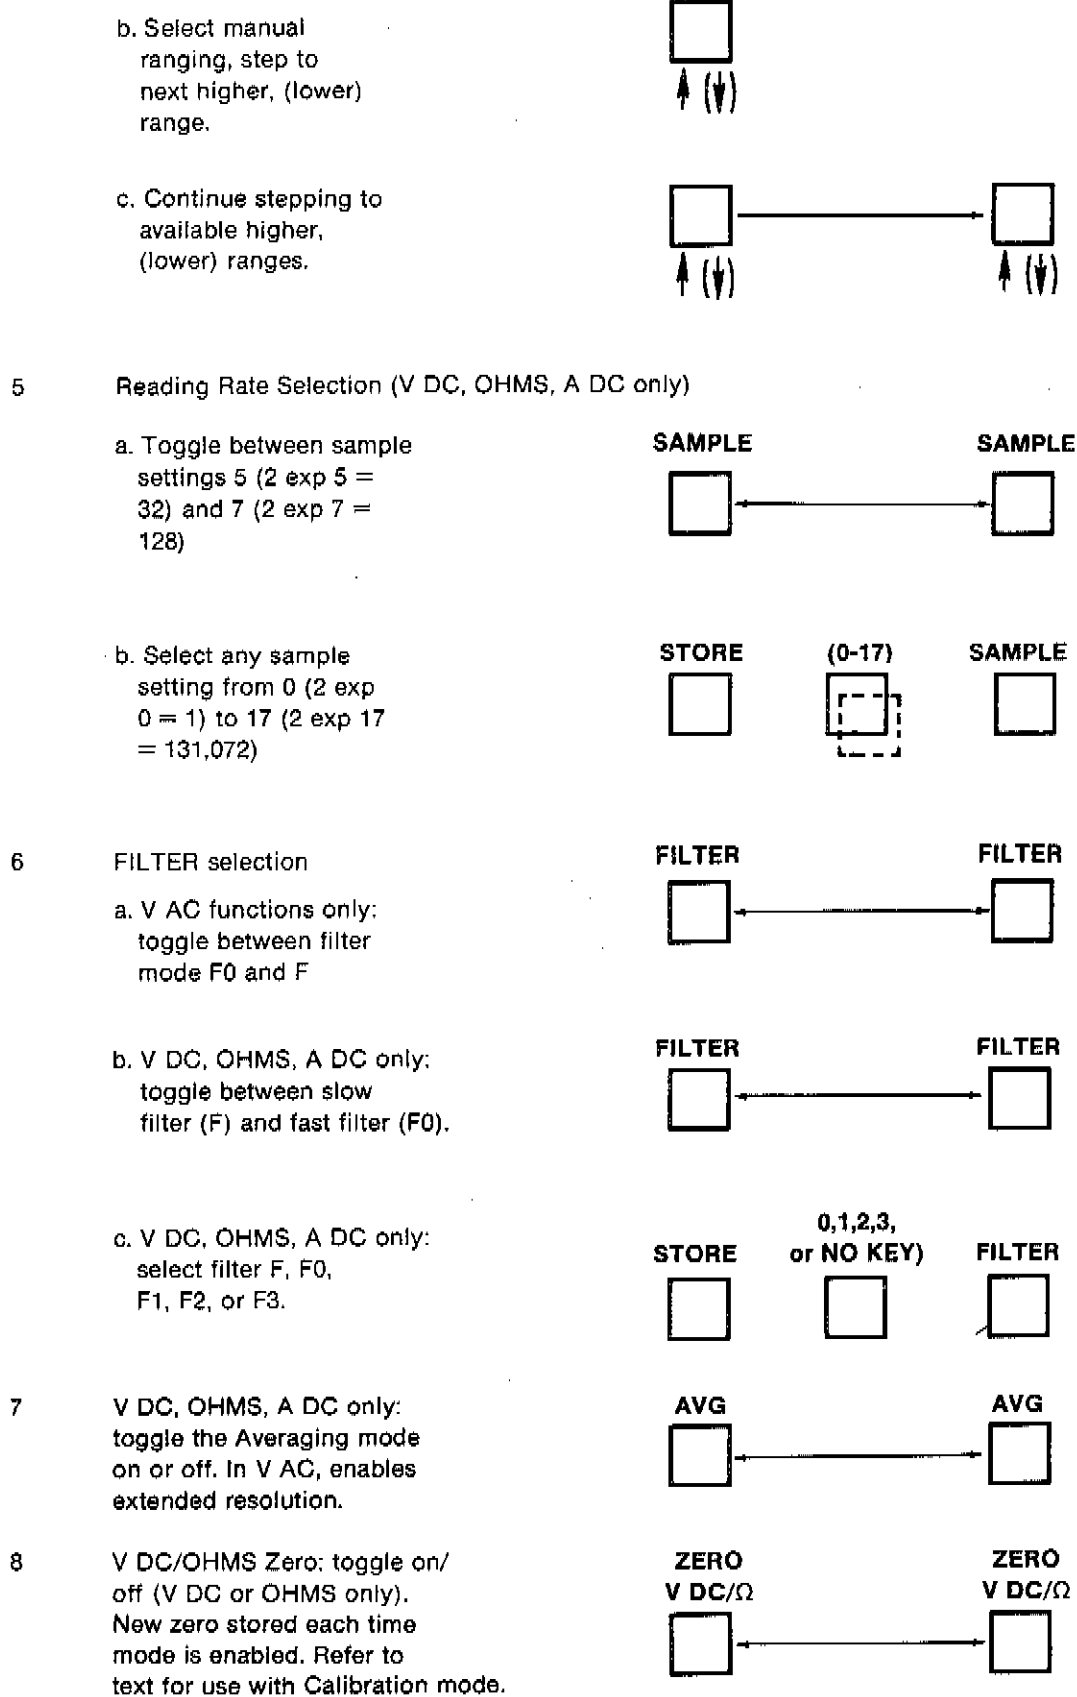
b. Select manual ranging, step to next higher, (lower) range.

↑ (↓)

c. Continue stepping to available higher, (lower) ranges.

↑ (↓)　↑ (↓)

5　Reading Rate Selection (V DC, OHMS, A DC only)

a. Toggle between sample settings 5 (2 exp 5 = 32) and 7 (2 exp 7 = 128)

SAMPLE　SAMPLE

b. Select any sample setting from 0 (2 exp 0 = 1) to 17 (2 exp 17 = 131,072)

STORE　(0-17)　SAMPLE

6　FILTER selection

FILTER　FILTER

a. V AC functions only: toggle between filter mode F0 and F

b. V DC, OHMS, A DC only: toggle between slow filter (F) and fast filter (F0).

FILTER　FILTER

c. V DC, OHMS, A DC only: select filter F, F0, F1, F2, or F3.

STORE　0,1,2,3, or NO KEY)　FILTER

7　V DC, OHMS, A DC only: toggle the Averaging mode on or off. In V AC, enables extended resolution.

AVG　AVG

8　V DC/OHMS Zero: toggle on/off (V DC or OHMS only). New zero stored each time mode is enabled. Refer to text for use with Calibration mode.

ZERO V DC/Ω　ZERO V DC/Ω